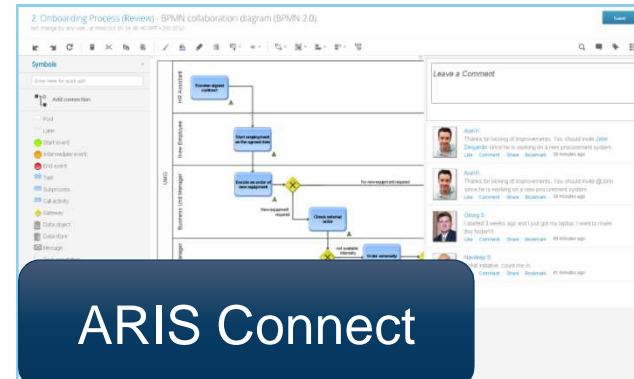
2. Onboarding Process (Review) - BPMN collaboration diagram (BPMN 2.0)

Submit

Symbols

Add connection

Pool

Lane

Start event

Intermediate event

End event

Task

Subprocess

Call activity

Gateway

Data object

Data store

Message

HR Assistant

New Employee

Business Unit Manager

Manager

Execute signed contract

Start employment on the agreed date

Decide on order of new equipment

No new equipment required

New equipment required

Check internal order

not available internally

Order externally

Leave a Comment

Ruan H.

Thanks for kicking of improvements. You should invite Jake Desjardin since he is working on a new procurement system.

Like · Comment · Share · Bookmark · 59 minutes ago

Ruan H.

Thanks for kicking of improvements. You should invite @John since he is working on a new procurement system.

Like · Comment · Share · Bookmark · 59 minutes ago

Ossig D.

I started 3 weeks ago and I just got my laptop. I want to make this faster!!!

Like · Comment · Share · Bookmark · 59 minutes ago

Nandeep D.

Good initiative, count me in.

Like · Comment · Share · Bookmark · 41 minutes ago

ARIS Connect